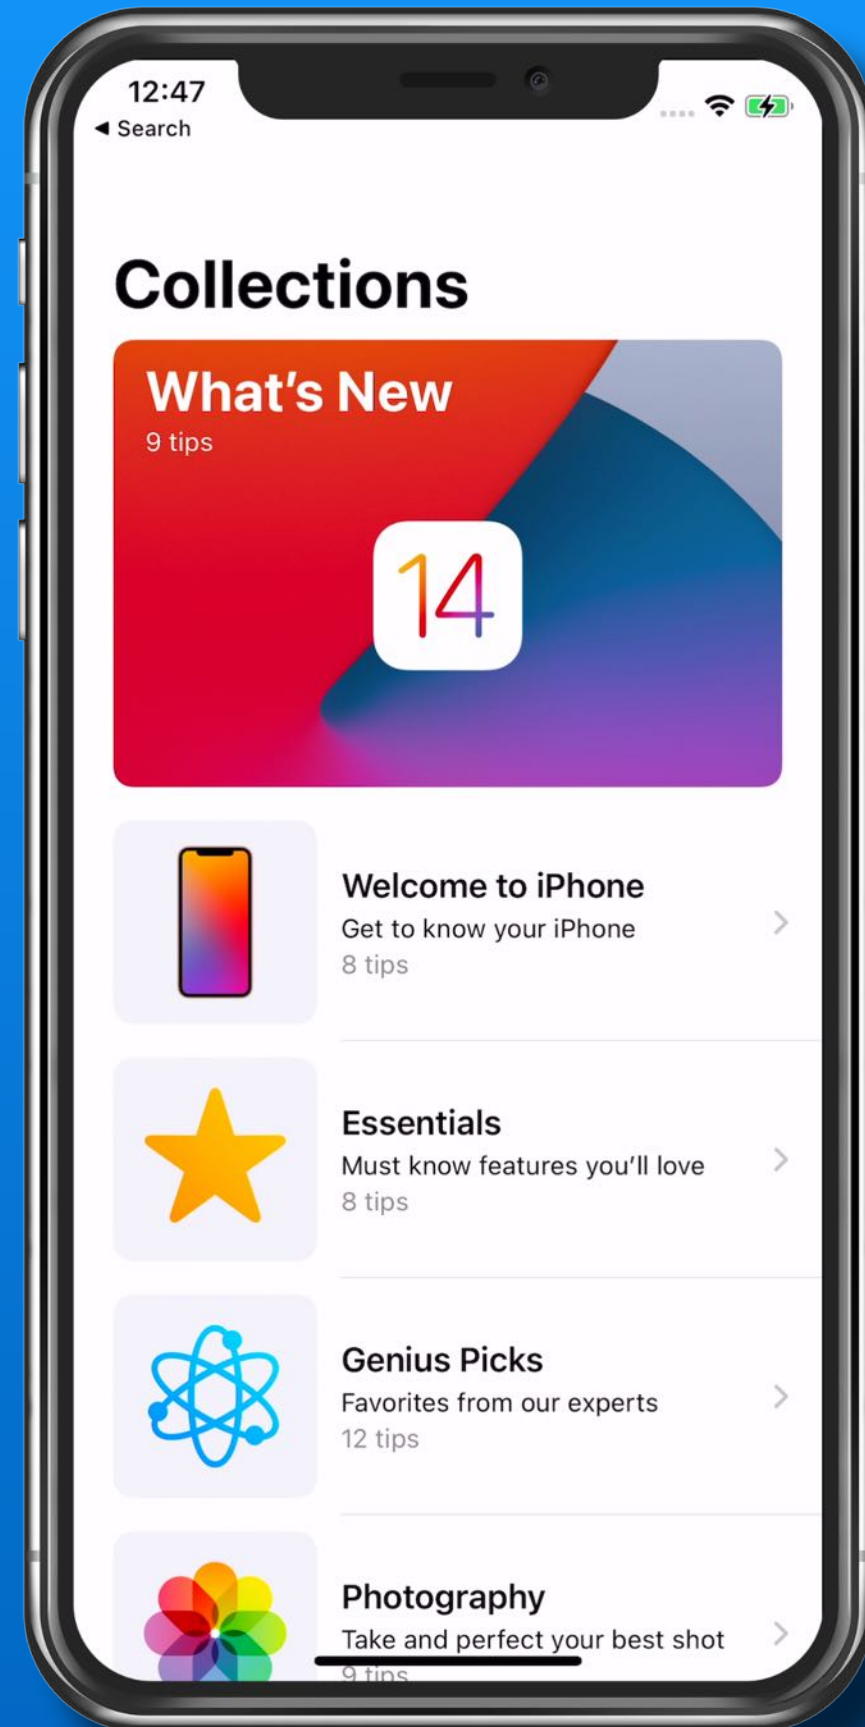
12:47
◀ Search

Collections

What's New
9 tips

14

Welcome to iPhone
Get to know your iPhone
8 tips

Essentials
Must know features you'll love
8 tips

Genius Picks
Favorites from our experts
12 tips

Photography
Take and perfect your best shot
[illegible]